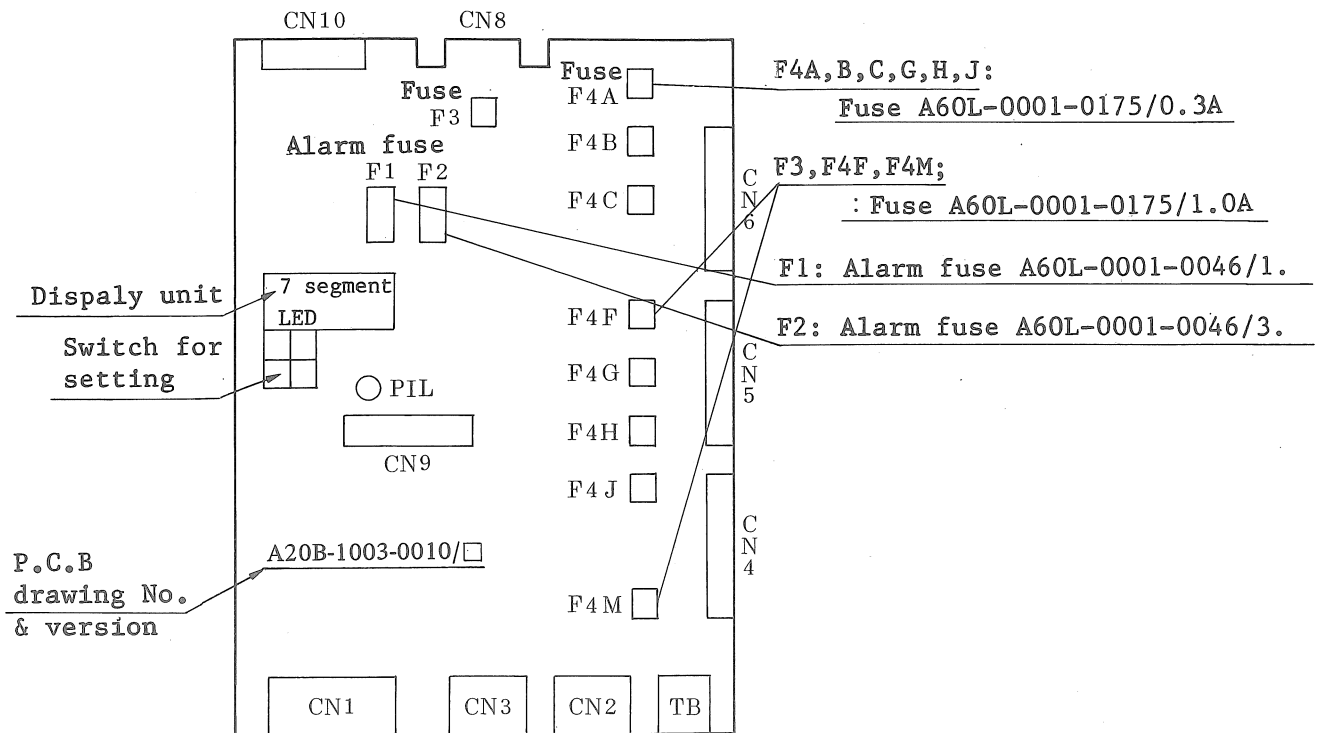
CN10
CN8
Fuse
F3
Fuse
F4A
F4A, B, C, G, H, J:
Fuse A60L-0001-0175/0.3A
Alarm fuse
F1 F2
F4B
F4C
CN6
F3, F4F, F4M;
: Fuse A60L-0001-0175/1.0A
F1: Alarm fuse A60L-0001-0046/1.
Dispaly unit
7 segment LED
F4F
F2: Alarm fuse A60L-0001-0046/3.
Switch for setting
PIL
F4G
CN5
F4H
CN9
F4J
CN4
P.C.B drawing No. & version
A20B-1003-0010/□
F4M
CN1
CN3
CN2
TB